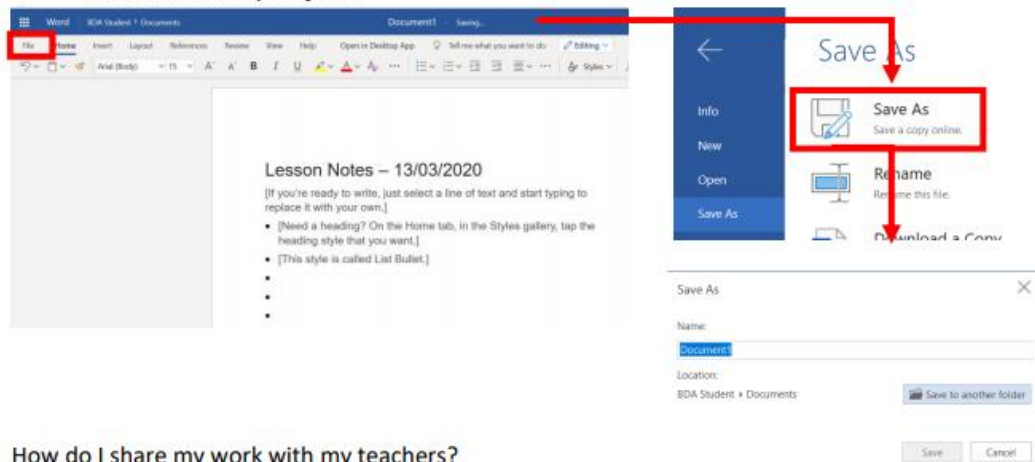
Word BDA Student > Documents Document1 - Saving...

File Home Insert Layout References Review View Help Open in Desktop App Tell me what you want to do Editing

Arial (Body) 11 A A B I U Styles

Lesson Notes – 13/03/2020

[If you're ready to write, just select a line of text and start typing to replace it with your own.]

- [Need a heading? On the Home tab, in the Styles gallery, tap the heading style that you want.]
- [This style is called List Bullet.]
-
-
-

Save As

Info

New

Open

Save As

Save As
Save a copy online.

Rename
Rename this file.

Download a Copy

Save As

Name:

Document1

Location:

BDA Student > Documents

Save to another folder

Save Cancel

How do I share my work with my teachers?